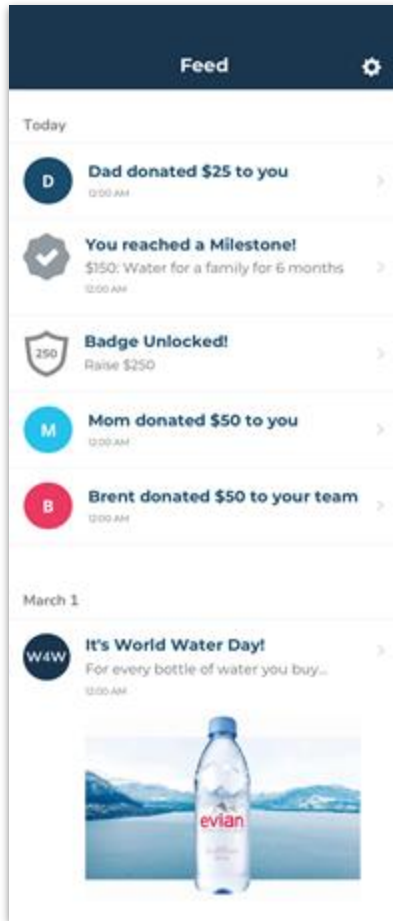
Feed

Today

D
Dad donated $25 to you
12:00 AM

You reached a Milestone!
$150: Water for a family for 6 months
12:00 AM

250
Badge Unlocked!
Raise $250

M
Mom donated $50 to you
12:00 AM

B
Brent donated $50 to your team
12:00 AM

March 1

W4W
It's World Water Day!
For every bottle of water you buy...
12:00 AM

evian